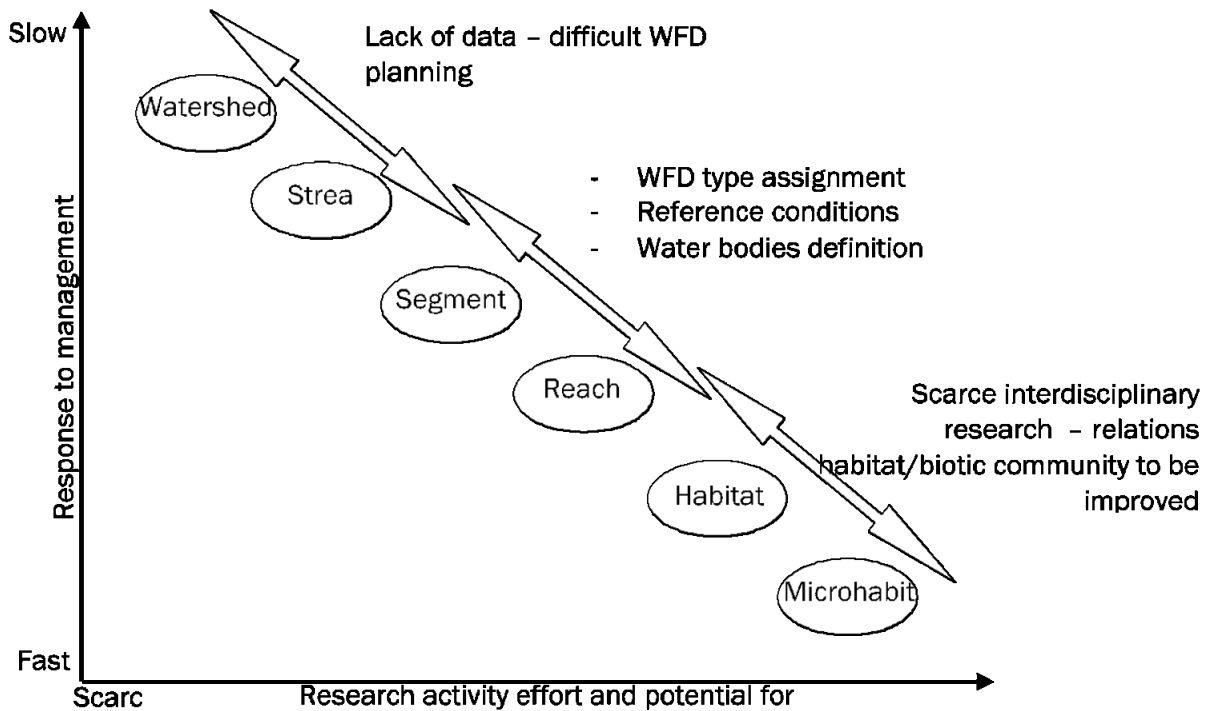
Slow

Lack of data – difficult WFD planning

Watershed

Strea

- WFD type assignment
- Reference conditions
- Water bodies definition

Response to management

Segment

Reach

Scarce interdisciplinary research – relations habitat/biotic community to be improved

Habitat

Microhabit

Fast

Scarc

Research activity effort and potential for